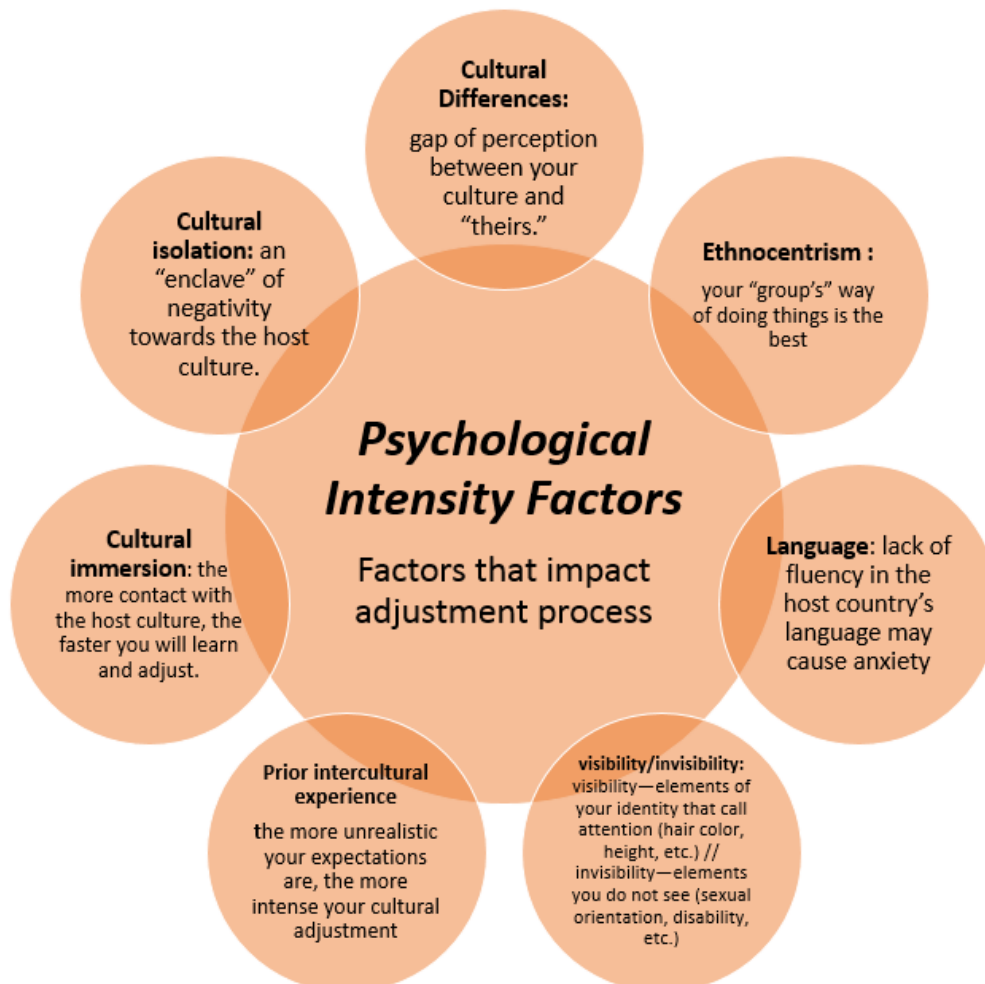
Psychological Intensity Factors

Factors that impact adjustment process

Cultural Differences: gap of perception between your culture and "theirs."

Ethnocentrism : your "group's" way of doing things is the best

Language: lack of fluency in the host country's language may cause anxiety

visibility/invisibility: visibility—elements of your identity that call attention (hair color, height, etc.) // invisibility—elements you do not see (sexual orientation, disability, etc.)

Prior intercultural experience the more unrealistic your expectations are, the more intense your cultural adjustment

Cultural immersion: the more contact with the host culture, the faster you will learn and adjust.

Cultural isolation: an "enclave" of negativity towards the host culture.